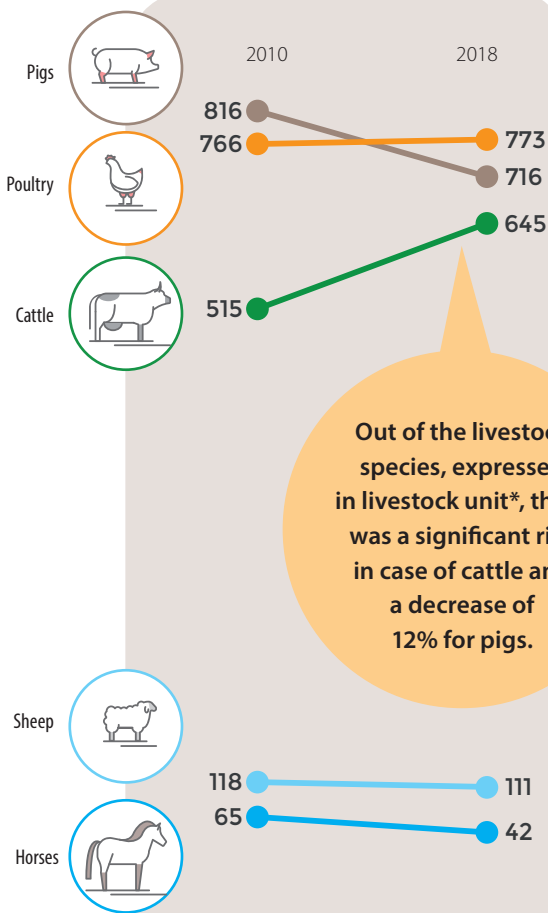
Pigs

Poultry

Cattle

Sheep

Horses

2010

2018

816

766

773

716

645

515

Out of the livestoc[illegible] species, expresse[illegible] in livestock unit*, th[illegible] was a significant ri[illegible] in case of cattle an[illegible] a decrease of 12% for pigs.

118

111

65

42